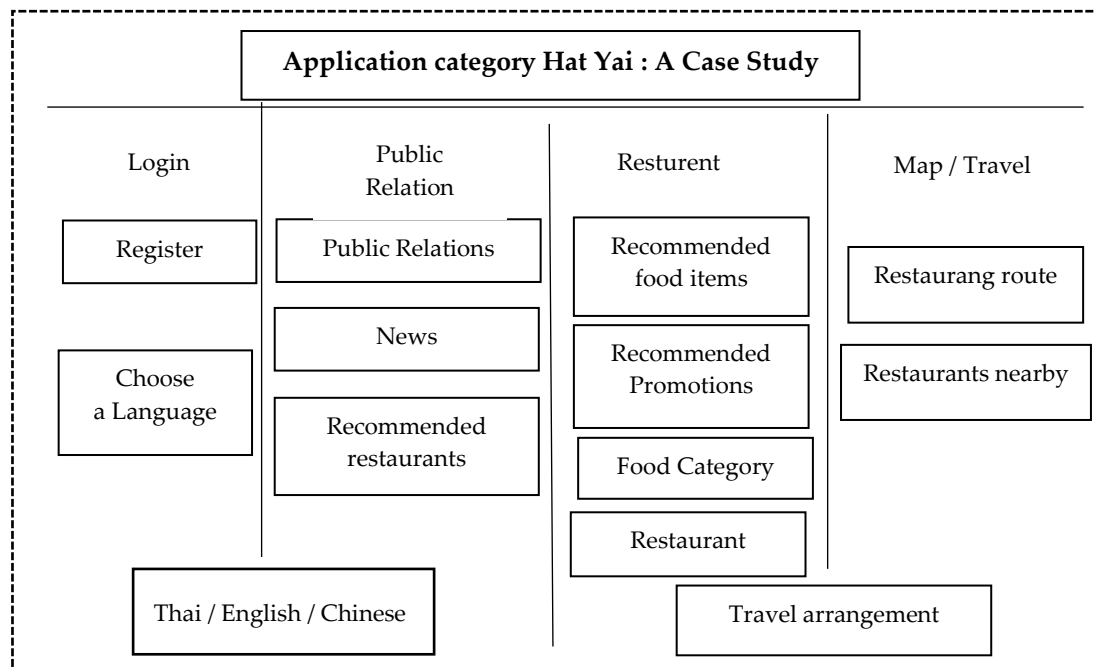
Application category Hat Yai : A Case Study

Login

Register

Choose a Language

Public Relation

Public Relations

News

Recommended restaurants

Resturent

Recommended food items

Recommended Promotions

Food Category

Restaurant

Map / Travel

Restaurang route

Restaurants nearby

Thai / English / Chinese

Travel arrangement